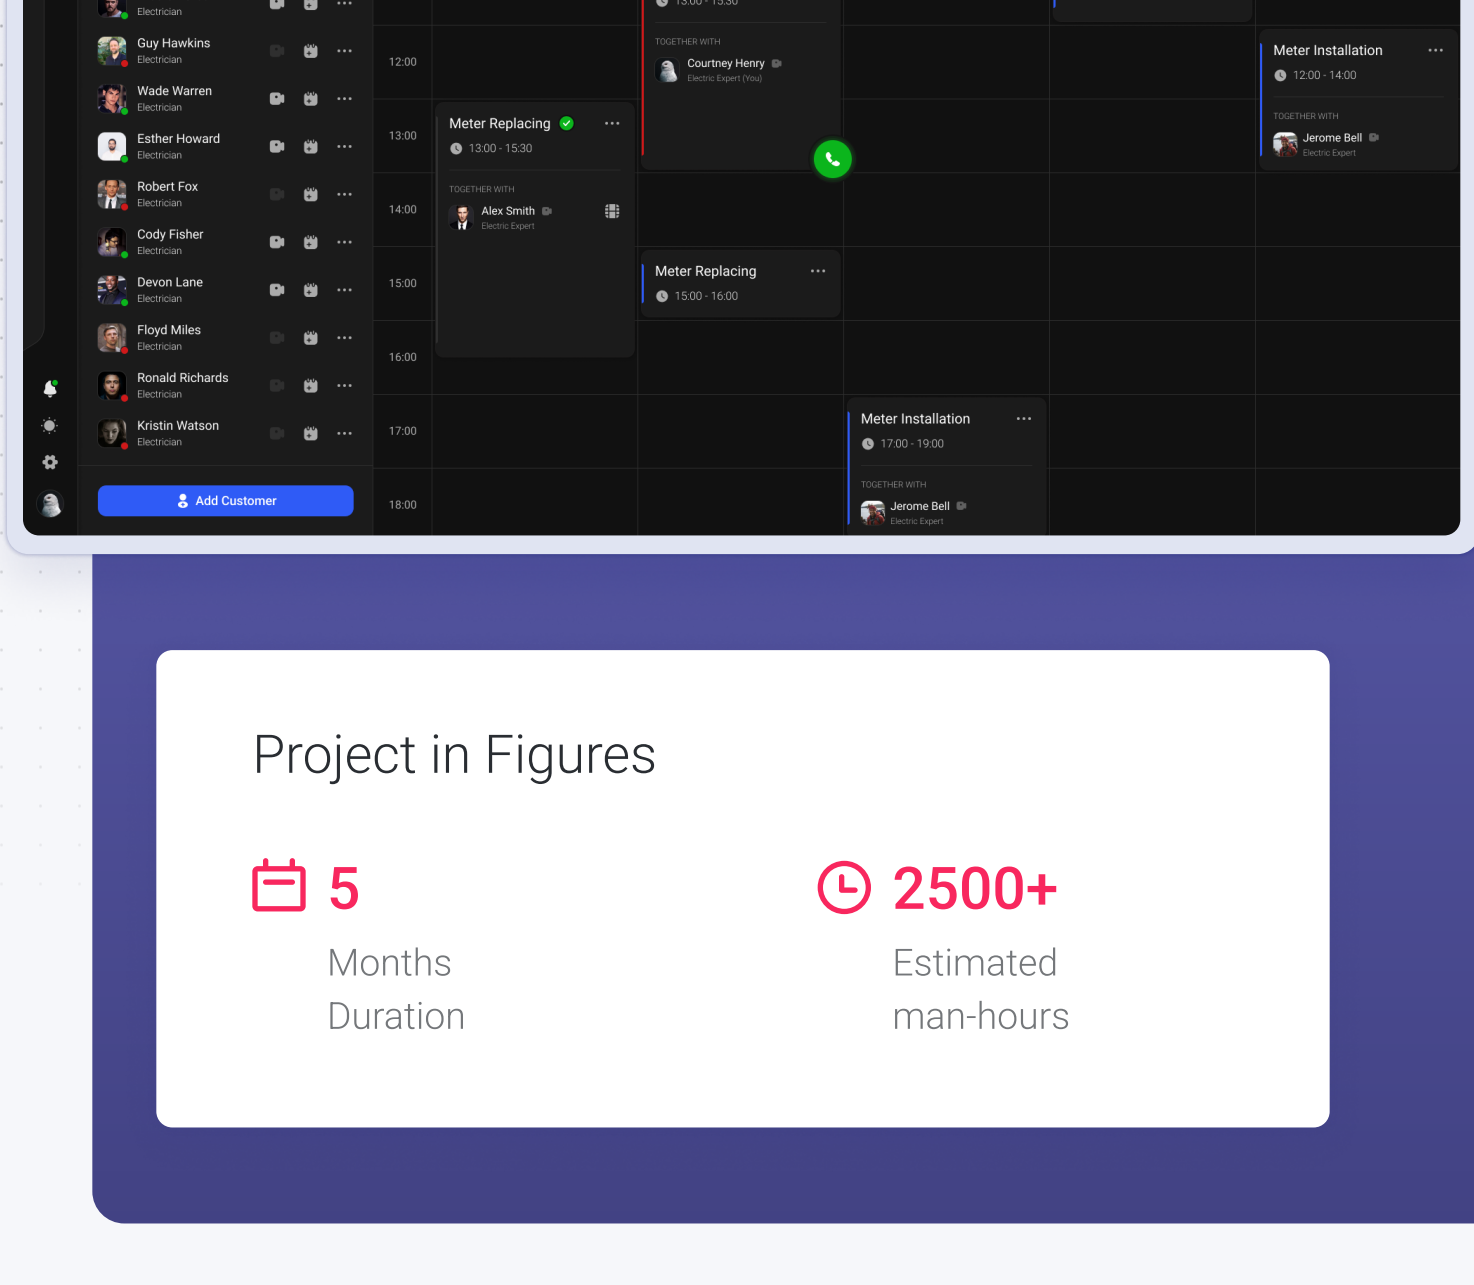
Electrician

Guy Hawkins
Electrician

Wade Warren
Electrician

Esther Howard
Electrician

Robert Fox
Electrician

Cody Fisher
Electrician

Devon Lane
Electrician

Floyd Miles
Electrician

Ronald Richards
Electrician

Kristin Watson
Electrician

Add Customer

12:00
13:00
14:00
15:00
16:00
17:00
18:00

13:00 - 15:30
TOGETHER WITH
Courtney Henry
Electric Expert (You)

Meter Replacing
13:00 - 15:30
TOGETHER WITH
Alex Smith
Electric Expert

Meter Replacing
15:00 - 16:00

Meter Installation
12:00 - 14:00
TOGETHER WITH
Jerome Bell
Electric Expert

Meter Installation
17:00 - 19:00
TOGETHER WITH
Jerome Bell
Electric Expert

Project in Figures

5
Months Duration

2500+
Estimated man-hours